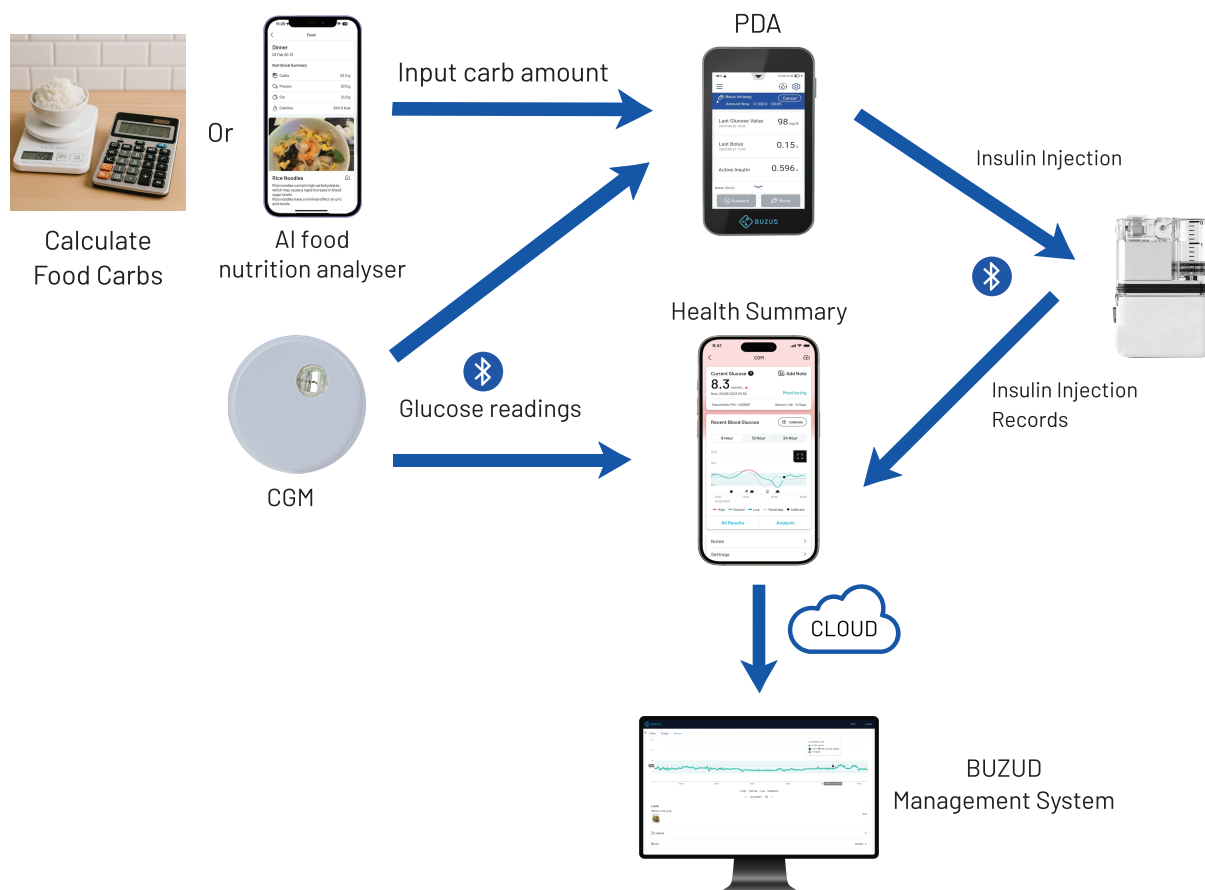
Calculate Food Carbs

Or

Food
Dinner
Nutritional Summary
Carbs 53.0 g
Protein 37.0 g
Fat 37.0 g
Calories 540.0 kcal
Rice Noodles

AI food nutrition analyser

Input carb amount

PDA

Last Glucose Value 98
Last Bolus 0.15
Active Insulin 0.596
BUZUD

Insulin Injection

CGM

Glucose readings

Health Summary

CGM
Current Glucose
8.3
Add Note
Monitoring
Recent Blood Glucose
6 Hour 12 Hour 24 Hour
All Results Analysis
Notes
Settings

Insulin Injection Records

CLOUD

BUZUD Management System